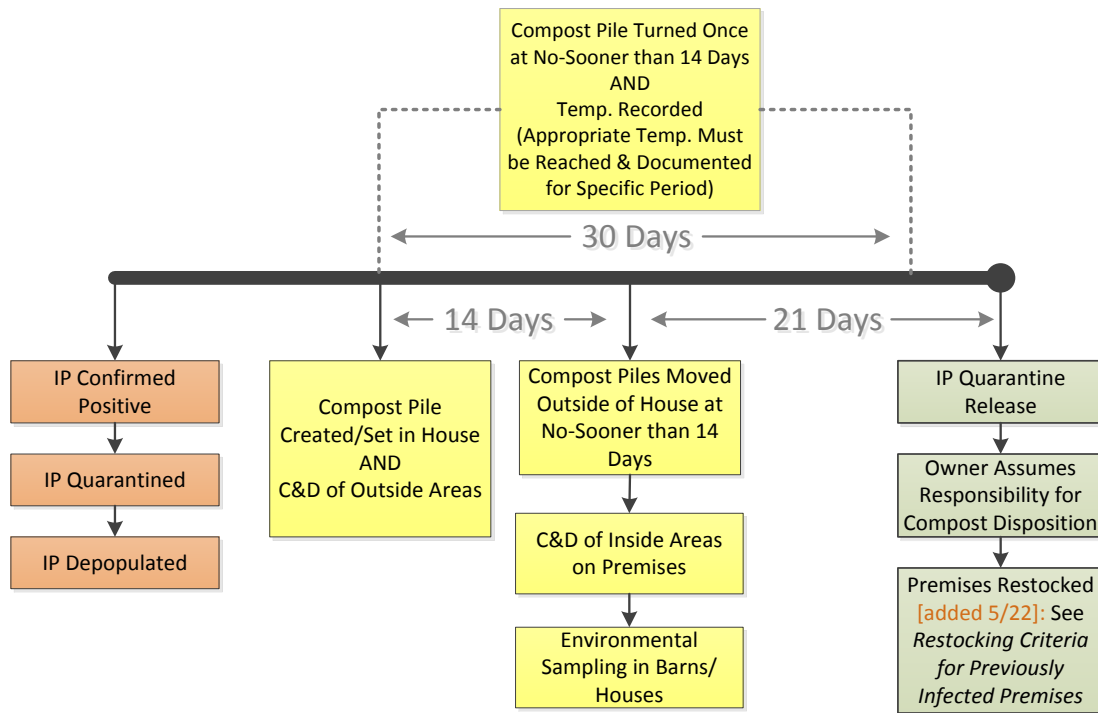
Compost Pile Turned Once at No-Sooner than 14 Days AND Temp. Recorded (Appropriate Temp. Must be Reached & Documented for Specific Period)

30 Days

14 Days

21 Days

IP Confirmed Positive

IP Quarantined

IP Depopulated

Compost Pile Created/Set in House AND C&D of Outside Areas

Compost Piles Moved Outside of House at No-Sooner than 14 Days

C&D of Inside Areas on Premises

Environmental Sampling in Barns/ Houses

IP Quarantine Release

Owner Assumes Responsibility for Compost Disposition

Premises Restocked [added 5/22]: See *Restocking Criteria for Previously Infected Premises*